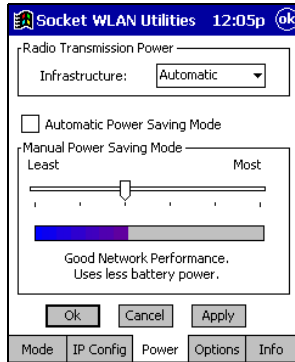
Socket WLAN Utilities 12:05p ok

Radio Transmission Power

Infrastructure: Automatic

Automatic Power Saving Mode

Manual Power Saving Mode

Least Most

Good Network Performance.
Uses less battery power.

Ok Cancel Apply

Mode IP Config Power Options Info